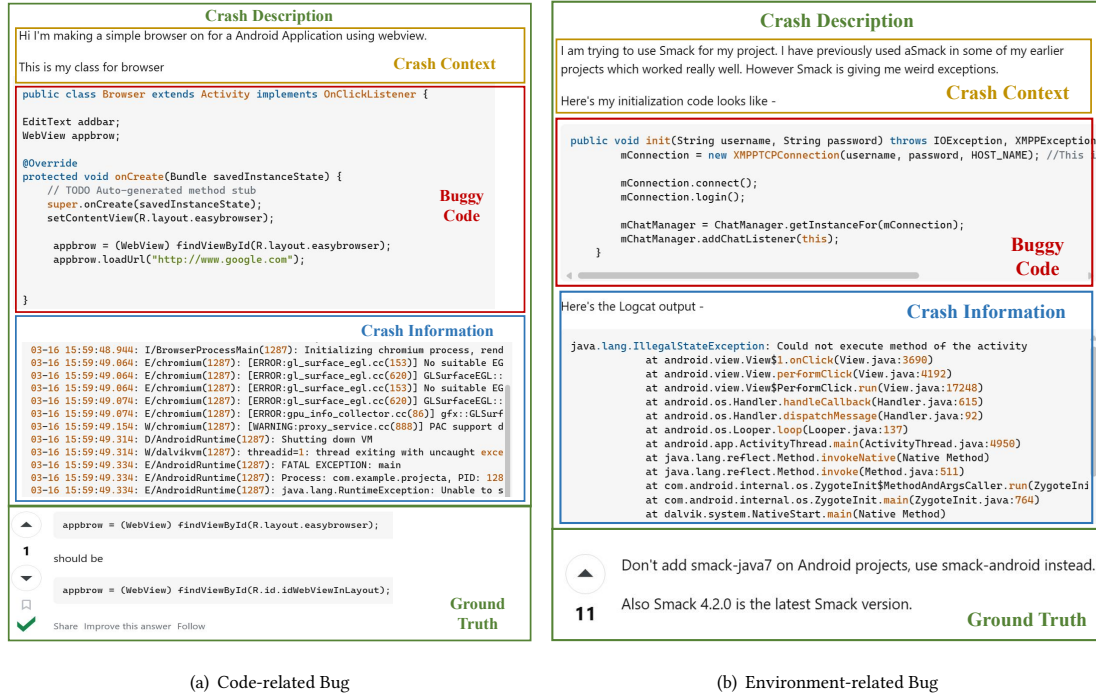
Crash Description

Hi I'm making a simple browser on for a Android Application using webview.

This is my class for browser

Crash Context

```
public class Browser extends Activity implements OnClickListener {

EditText addbar;
WebView appbrow;

@Override
protected void onCreate(Bundle savedInstanceState) {
    // TODO Auto-generated method stub
    super.onCreate(savedInstanceState);
    setContentView(R.layout.easybrowser);

     appbrow = (WebView) findViewById(R.layout.easybrowser);
     appbrow.loadUrl("http://www.google.com");


}
```

Buggy Code

Crash Information

```
03-16 15:59:48.944: I/BrowserProcessMain(1287): Initializing chromium process, rend
03-16 15:59:49.064: E/chromium(1287): [ERROR:gl_surface_egl.cc(153)] No suitable EG
03-16 15:59:49.064: E/chromium(1287): [ERROR:gl_surface_egl.cc(620)] GLSurfaceEGL::
03-16 15:59:49.064: E/chromium(1287): [ERROR:gl_surface_egl.cc(153)] No suitable EG
03-16 15:59:49.074: E/chromium(1287): [ERROR:gl_surface_egl.cc(620)] GLSurfaceEGL::
03-16 15:59:49.074: E/chromium(1287): [ERROR:gpu_info_collector.cc(86)] gfx::GLSurf
03-16 15:59:49.154: W/chromium(1287): [WARNING:proxy_service.cc(888)] PAC support d
03-16 15:59:49.314: D/AndroidRuntime(1287): Shutting down VM
03-16 15:59:49.314: W/dalvikvm(1287): threadid=1: thread exiting with uncaught exce
03-16 15:59:49.334: E/AndroidRuntime(1287): FATAL EXCEPTION: main
03-16 15:59:49.334: E/AndroidRuntime(1287): Process: com.example.projecta, PID: 128
03-16 15:59:49.334: E/AndroidRuntime(1287): java.lang.RuntimeException: Unable to s
```

1

appbrow = (WebView) findViewById(R.layout.easybrowser);

should be

appbrow = (WebView) findViewById(R.id.idWebViewInLayout);

Share Improve this answer Follow

Ground Truth

(a) Code-related Bug

Crash Description

I am trying to use Smack for my project. I have previously used aSmack in some of my earlier projects which worked really well. However Smack is giving me weird exceptions.

Here's my initialization code looks like -

Crash Context

```
public void init(String username, String password) throws IOException, XMPPException
        mConnection = new XMPPTCPConnection(username, password, HOST_NAME); //This i

        mConnection.connect();
        mConnection.login();

        mChatManager = ChatManager.getInstanceFor(mConnection);
        mChatManager.addChatListener(this);
    }
```

Buggy Code

Here's the Logcat output -

Crash Information

```
java.lang.IllegalStateException: Could not execute method of the activity
            at android.view.View$1.onClick(View.java:3690)
            at android.view.View.performClick(View.java:4192)
            at android.view.View$PerformClick.run(View.java:17248)
            at android.os.Handler.handleCallback(Handler.java:615)
            at android.os.Handler.dispatchMessage(Handler.java:92)
            at android.os.Looper.loop(Looper.java:137)
            at android.app.ActivityThread.main(ActivityThread.java:4950)
            at java.lang.reflect.Method.invokeNative(Native Method)
            at java.lang.reflect.Method.invoke(Method.java:511)
            at com.android.internal.os.ZygoteInit$MethodAndArgsCaller.run(ZygoteIni
            at com.android.internal.os.ZygoteInit.main(ZygoteInit.java:764)
            at dalvik.system.NativeStart.main(Native Method)
```

11

Don't add smack-java7 on Android projects, use smack-android instead.

Also Smack 4.2.0 is the latest Smack version.

Ground Truth

(b) Environment-related Bug